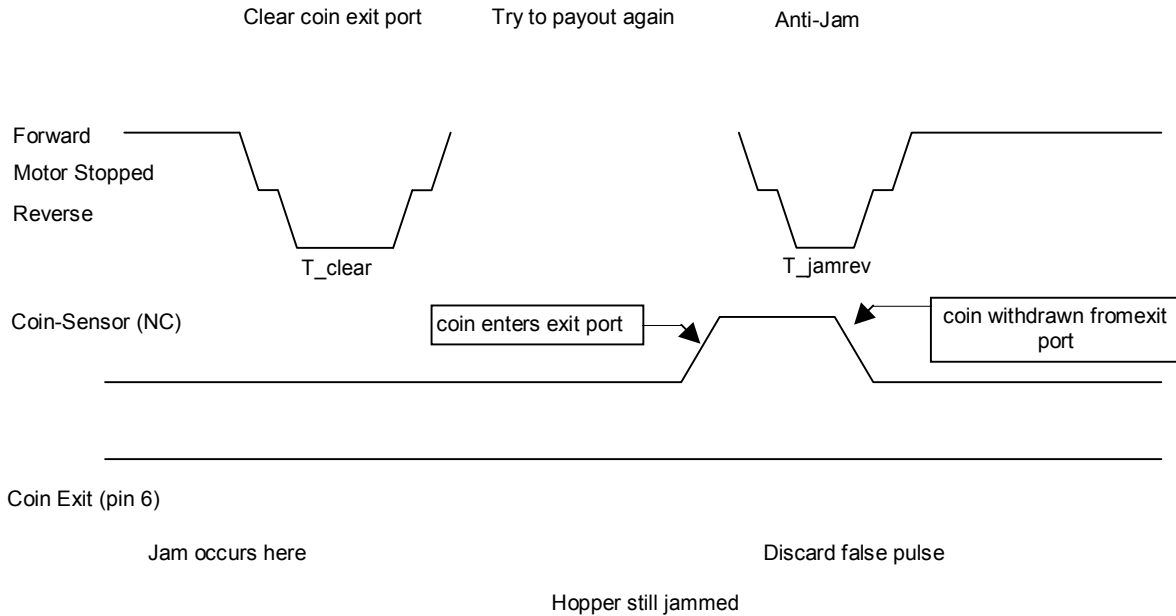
Clear coin exit port

Try to payout again

Anti-Jam

Forward

Motor Stopped

Reverse

T_clear

T_jamrev

Coin-Sensor (NC)

coin enters exit port

coin withdrawn fromexit port

Coin Exit (pin 6)

Jam occurs here

Discard false pulse

Hopper still jammed